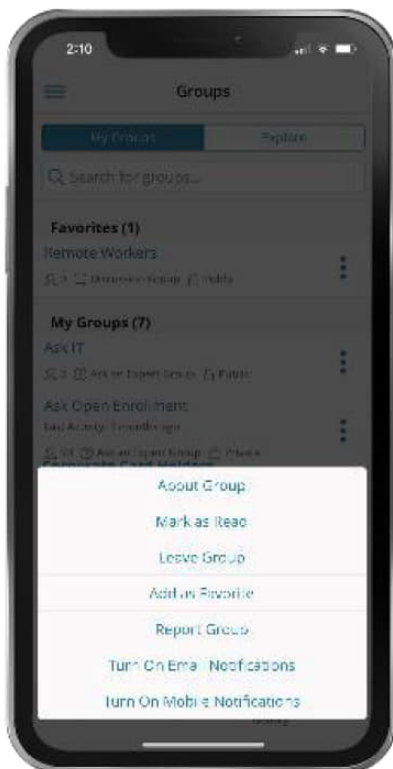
2:10

Groups

My Groups

Explore

Search for groups...

Favorites (1)

Remote Workers

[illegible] Discussion Group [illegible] Hidden

My Groups (7)

Ask IT

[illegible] Ask an Expert Group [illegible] Public

Ask Open Enrollment

Last Activity: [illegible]

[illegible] Ask an Expert Group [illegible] Private

Corporate Card Holders

About Group

Mark as Read

Leave Group

Add as Favorite

Report Group

Turn On Email Notifications

Turn On Mobile Notifications